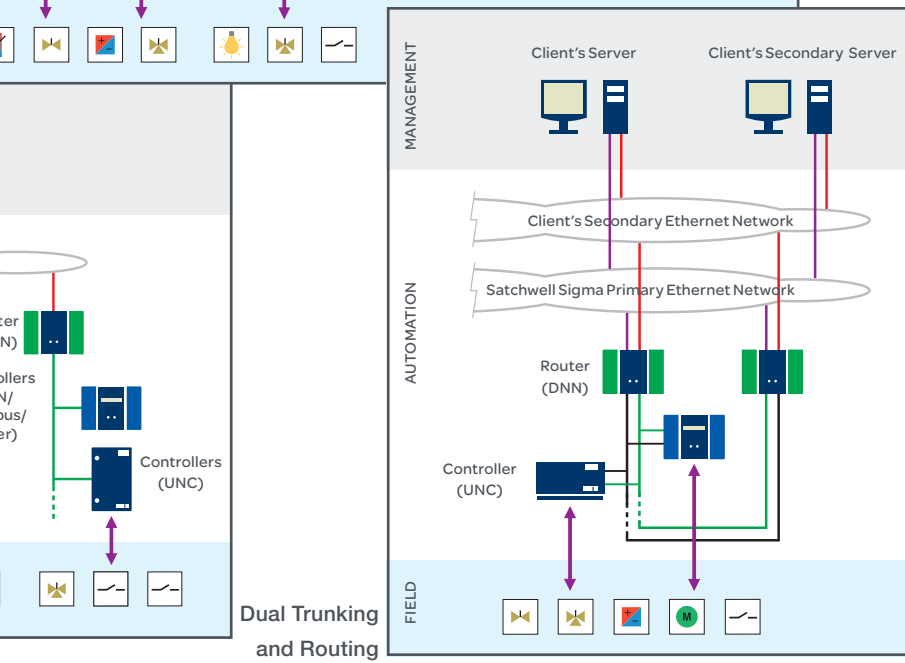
MANAGEMENT

Client's Server

Client's Secondary Server

AUTOMATION

Client's Secondary Ethernet Network

Satchwell Sigma Primary Ethernet Network

Router (DNN)

Controller (UNC)

FIELD

M

uter
N)

ollers
N/
ous/
er)

Controllers (UNC)

Dual Trunking and Routing